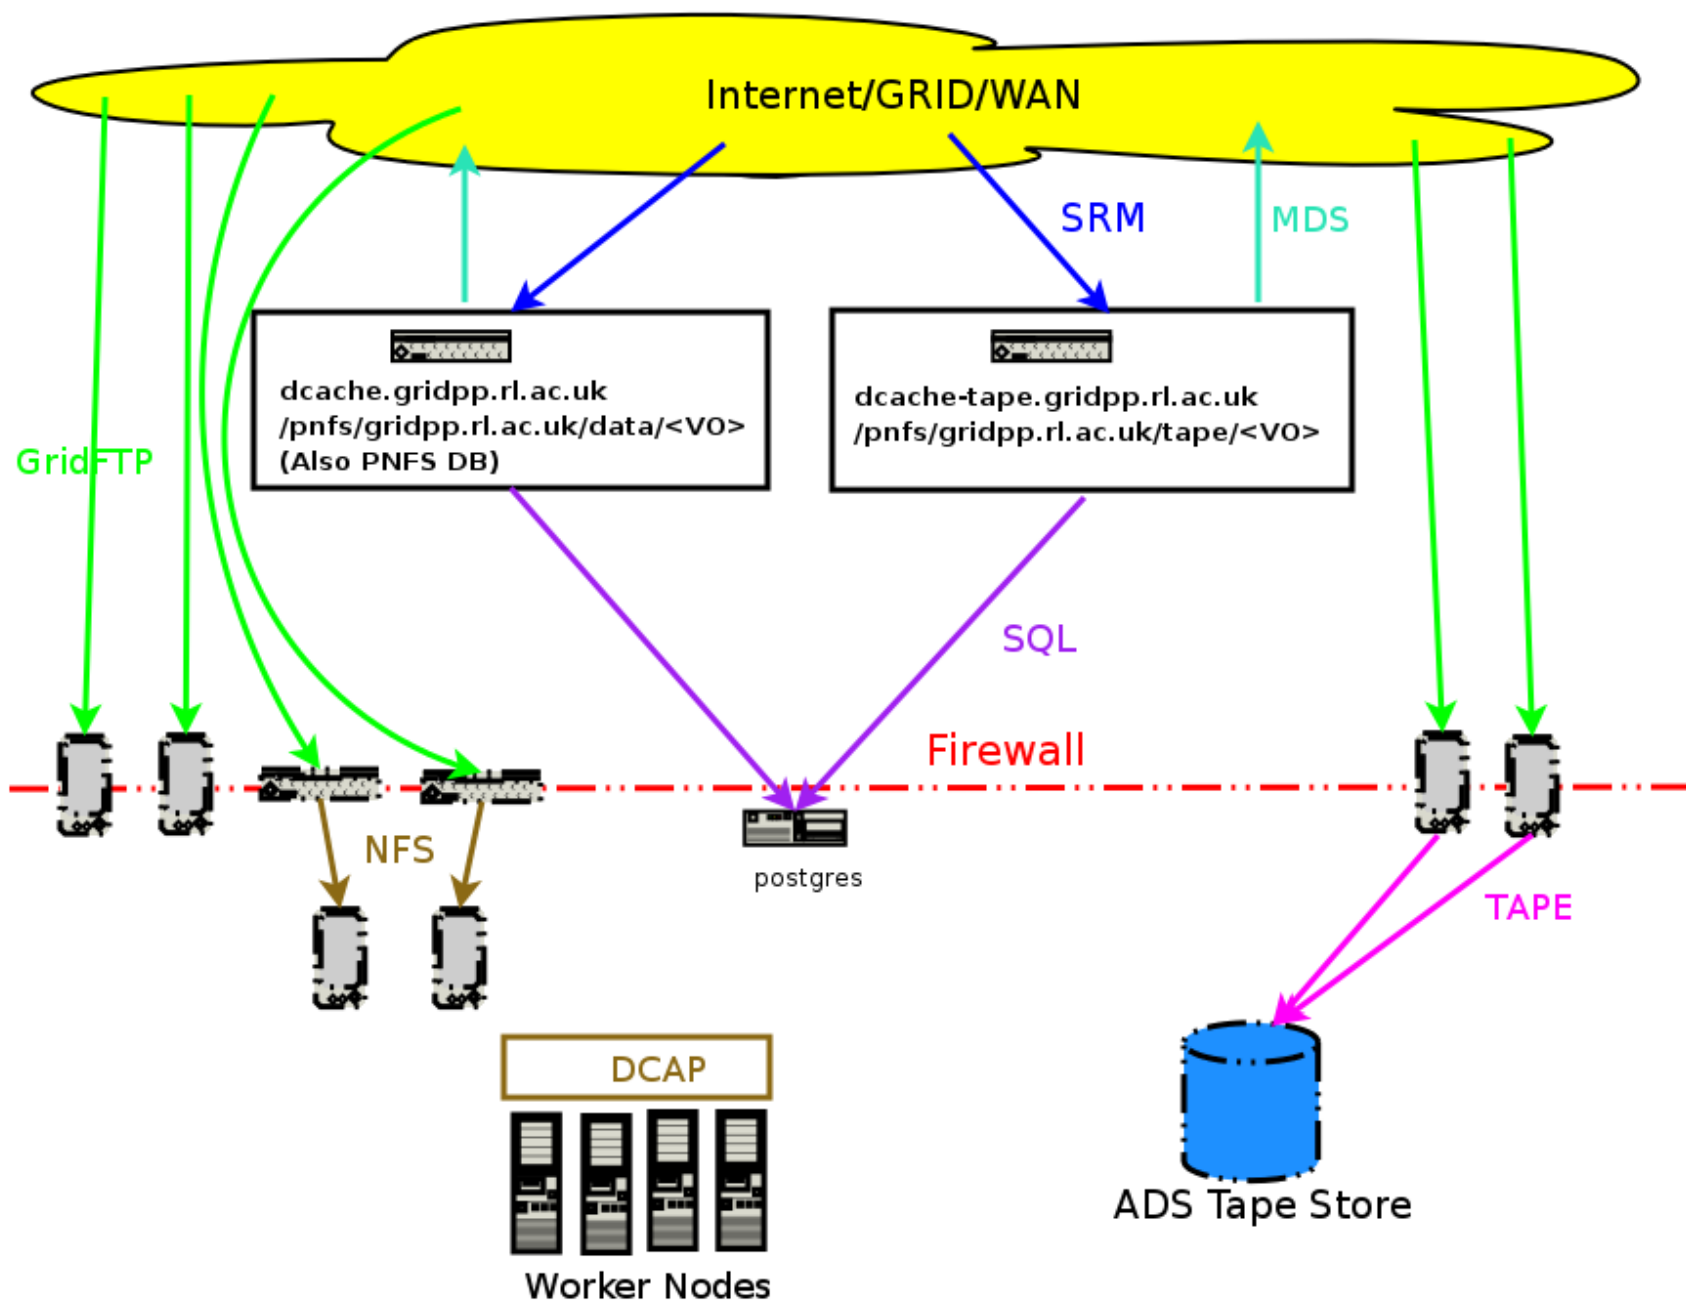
Internet/GRID/WAN

SRM

MDS

dcache.gridpp.rl.ac.uk
/pnfs/gridpp.rl.ac.uk/data/<VO>
(Also PNFS DB)

dcache-tape.gridpp.rl.ac.uk
/pnfs/gridpp.rl.ac.uk/tape/<VO>

GridFTP

SQL

Firewall

NFS

postgres

TAPE

DCAP

ADS Tape Store

Worker Nodes